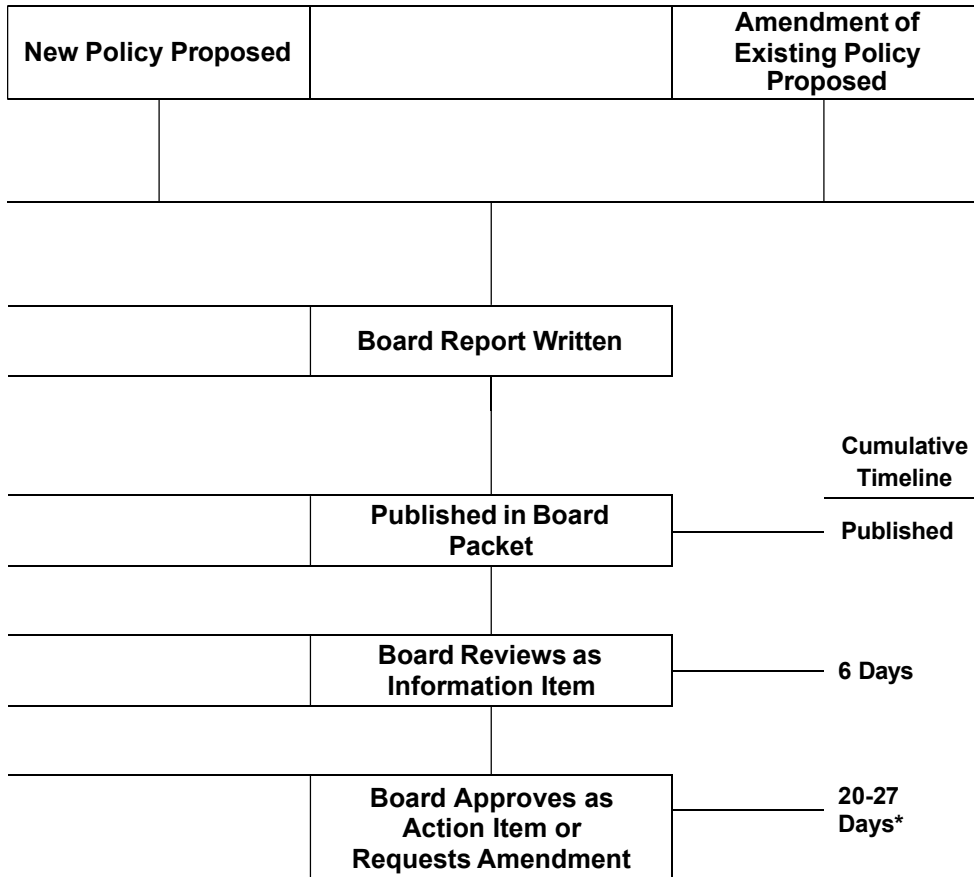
New Policy Proposed

Amendment of Existing Policy Proposed

Board Report Written

Cumulative Timeline

Published in Board Packet

Published

Board Reviews as Information Item

6 Days

Board Approves as Action Item or Requests Amendment

20-27 Days*